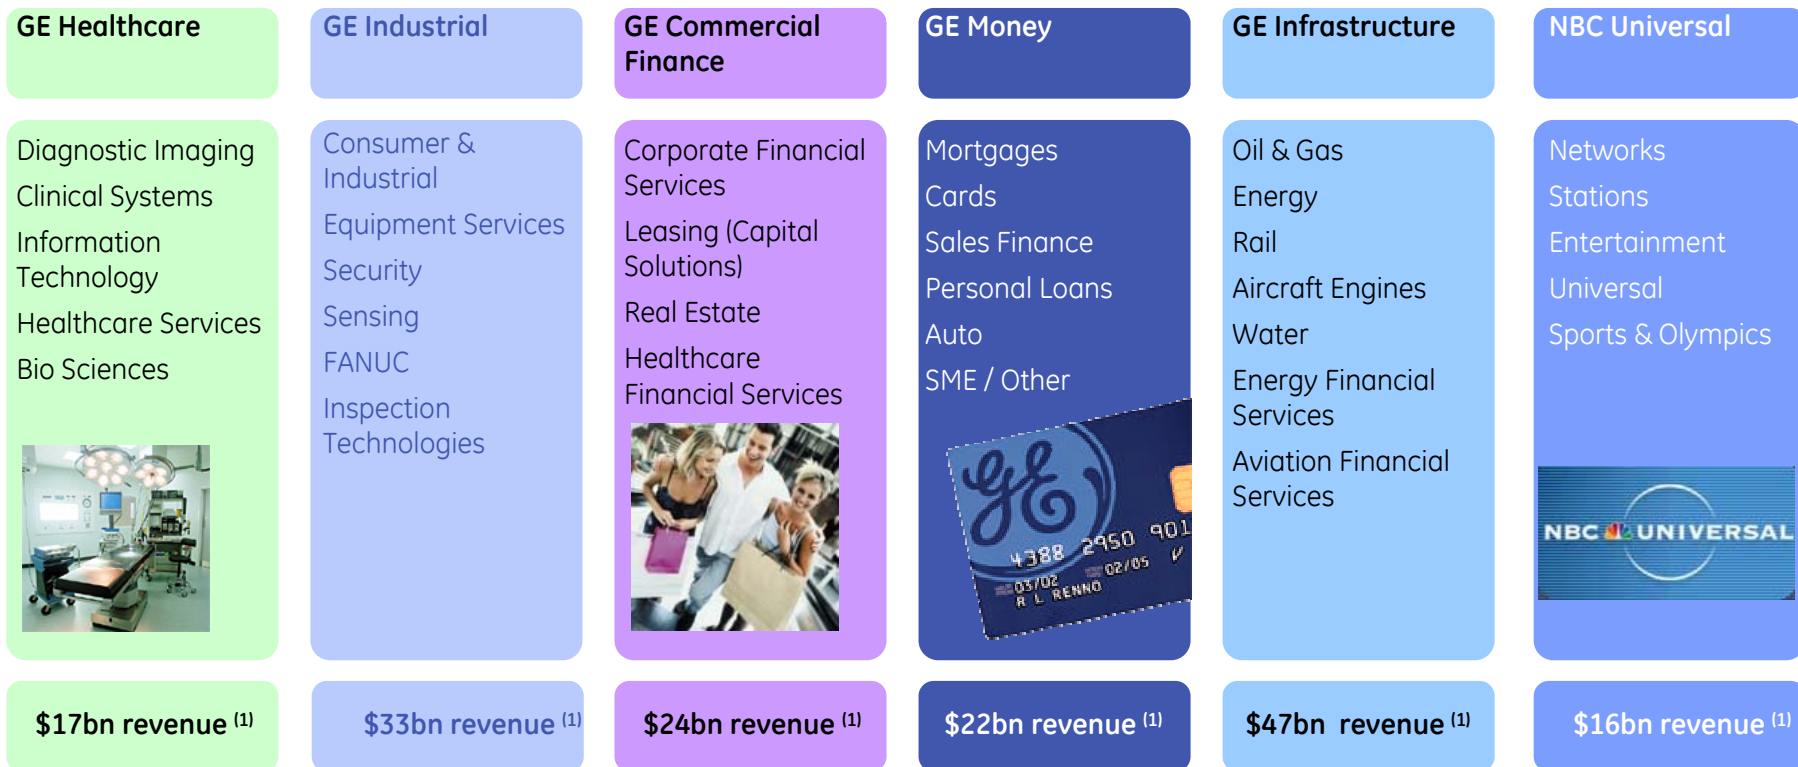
GE Healthcare

Diagnostic Imaging
Clinical Systems
Information Technology
Healthcare Services
Bio Sciences

$17bn revenue $^{(1)}$

GE Industrial

Consumer & Industrial
Equipment Services
Security
Sensing
FANUC
Inspection Technologies

$33bn revenue $^{(1)}$

GE Commercial Finance

Corporate Financial Services
Leasing (Capital Solutions)
Real Estate
Healthcare Financial Services

$24bn revenue $^{(1)}$

GE Money

Mortgages
Cards
Sales Finance
Personal Loans
Auto
SME / Other

4388 2950 901
03/02 02/05
R L RENNO

$22bn revenue $^{(1)}$

GE Infrastructure

Oil & Gas
Energy
Rail
Aircraft Engines
Water
Energy Financial Services
Aviation Financial Services

$47bn revenue $^{(1)}$

NBC Universal

Networks
Stations
Entertainment
Universal
Sports & Olympics

NBC UNIVERSAL

$16bn revenue $^{(1)}$